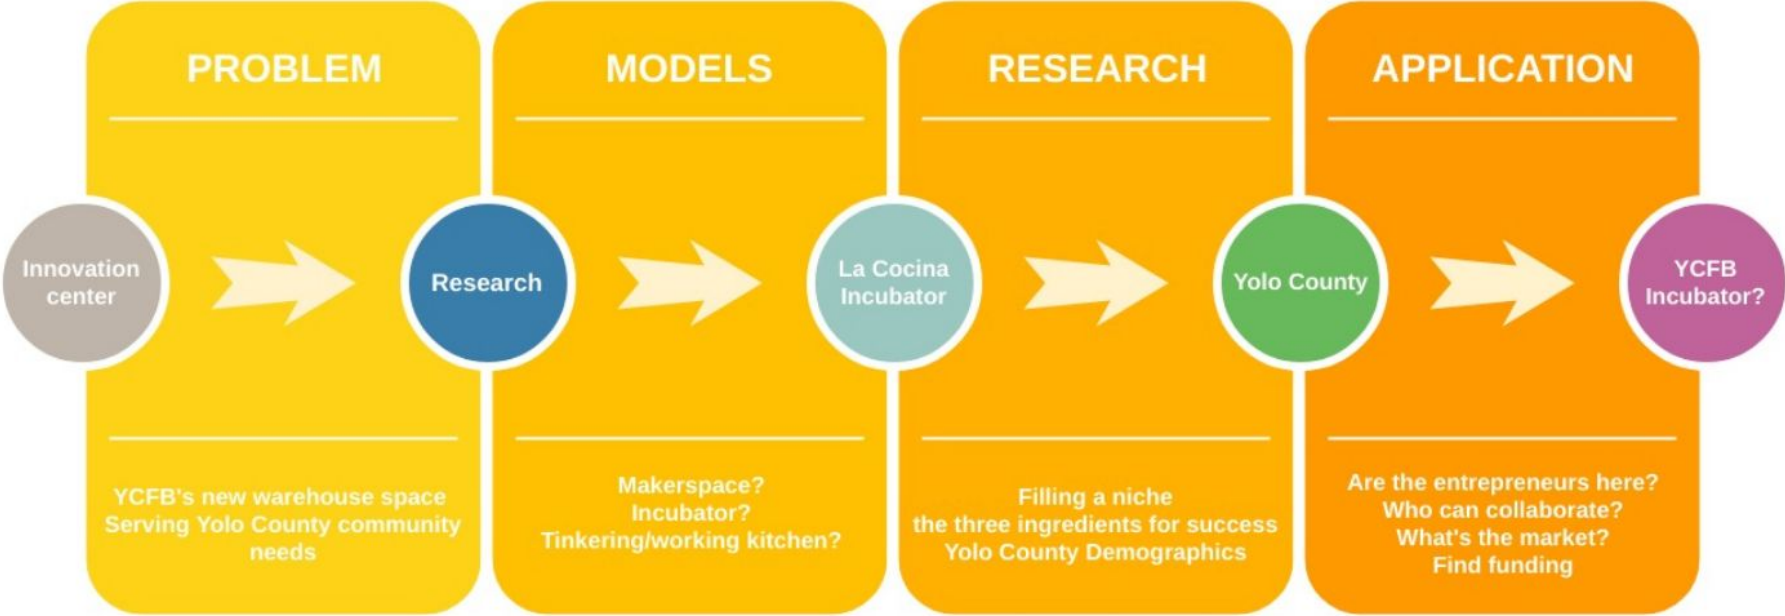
PROBLEM

Innovation center

YCFB's new warehouse space
Serving Yolo County community needs

MODELS

Research

Makerspace?
Incubator?
Tinkering/working kitchen?

RESEARCH

La Cocina Incubator

Filling a niche
the three ingredients for success
Yolo County Demographics

APPLICATION

Yolo County

Are the entrepreneurs here?
Who can collaborate?
What's the market?
Find funding

YCFB Incubator?